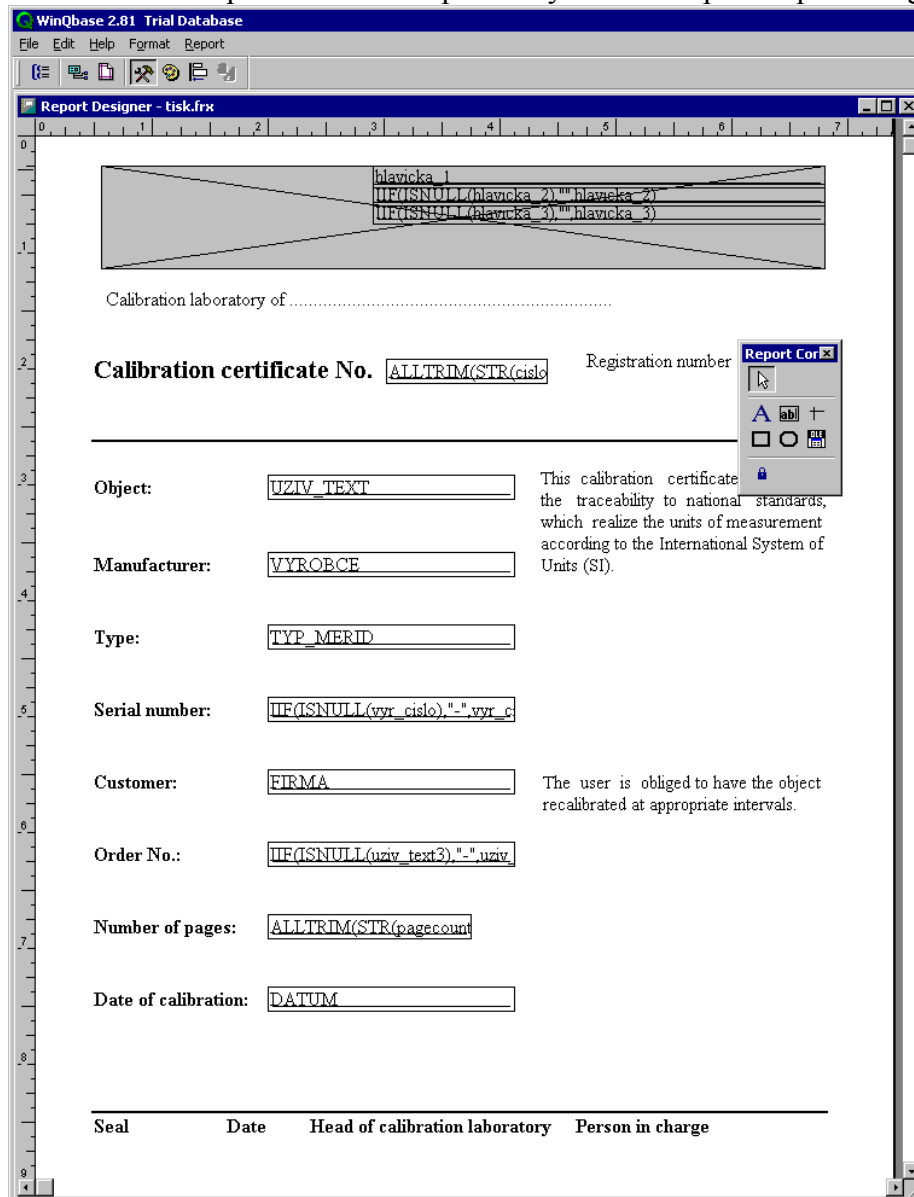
WinQbase 2.81 Trial Database
File Edit Help Format Report

Report Designer - tisk.frx

0 1 2 3 4 5 6 7

hlavicka_1
IIF(ISNULL(hlavicka_2),"",hlavicka_2)
IIF(ISNULL(hlavicka_3),"",hlavicka_3)

Calibration laboratory of ..................................................................

Calibration certificate No. ALLTRIM(STR(cislo

Registration number

Report Cor

This calibration certificate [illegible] the traceability to national standards, which realize the units of measurement according to the International System of Units (SI).

Object: UZIV_TEXT

Manufacturer: VYROBCE

Type: TYP_MERID

Serial number: IIF(ISNULL(vyr_cislo),"-",vyr_c

Customer: FIRMA

The user is obliged to have the object recalibrated at appropriate intervals.

Order No.: IIF(ISNULL(uziv_text3),"-",uziv_

Number of pages: ALLTRIM(STR(pagecount

Date of calibration: DATUM

Seal Date Head of calibration laboratory Person in charge